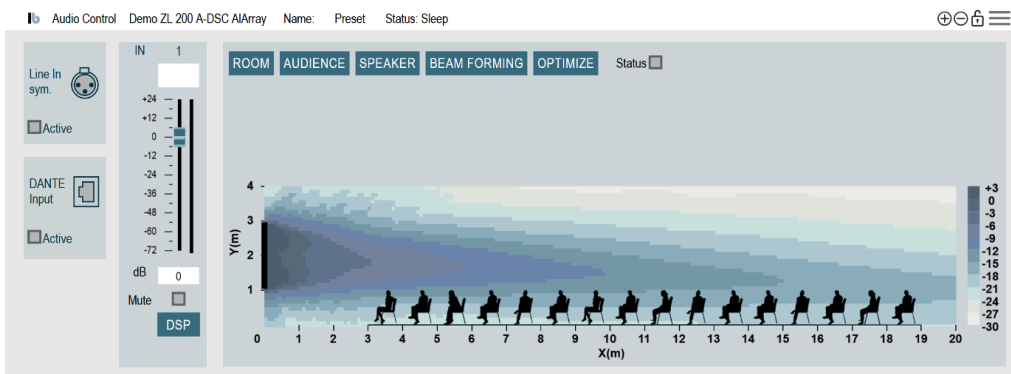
Audio Control Demo ZL 200 A-DSC AIArray Name: Preset Status: Sleep

Line In sym.

Active

DANTE Input

Active

IN 1

+24
+12
0
-12
-24
-36
-48
-60
-72

dB 0

Mute

DSP

ROOM AUDIENCE SPEAKER BEAM FORMING OPTIMIZE Status

4
3
2
1
Y(m)

0 1 2 3 4 5 6 7 8 9 10 11 12 13 14 15 16 17 18 19 20
X(m)

+3
0
-3
-6
-9
-12
-15
-18
-21
-24
-27
-30